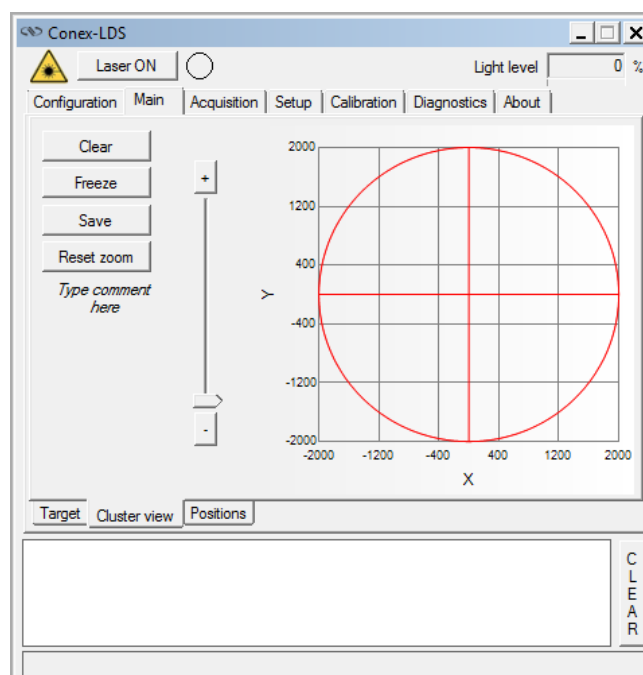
Conex-LDS

Laser ON

Light level 0 %

Configuration Main Acquisition Setup Calibration Diagnostics About

Clear

Freeze

Save

Reset zoom

Type comment here

+

-

2000
1200
400
-400
-1200
-2000

Y

-2000 -1200 -400 400 1200 2000

X

Target Cluster view Positions

C
L
E
A
R